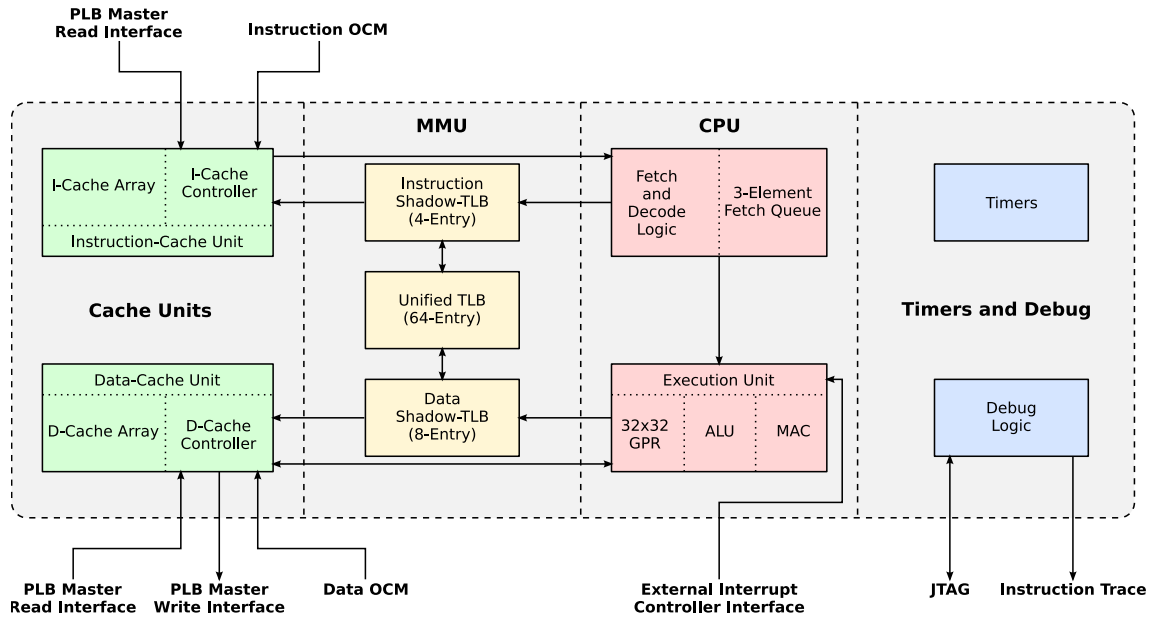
PLB Master Read Interface

Instruction OCM

MMU

CPU

I-Cache Array

I-Cache Controller

Instruction-Cache Unit

Instruction Shadow-TLB (4-Entry)

Fetch and Decode Logic

3-Element Fetch Queue

Timers

Unified TLB (64-Entry)

Cache Units

Timers and Debug

Data-Cache Unit

D-Cache Array

D-Cache Controller

Data Shadow-TLB (8-Entry)

Execution Unit

32x32 GPR

ALU

MAC

Debug Logic

PLB Master Read Interface

PLB Master Write Interface

Data OCM

External Interrupt Controller Interface

JTAG

Instruction Trace